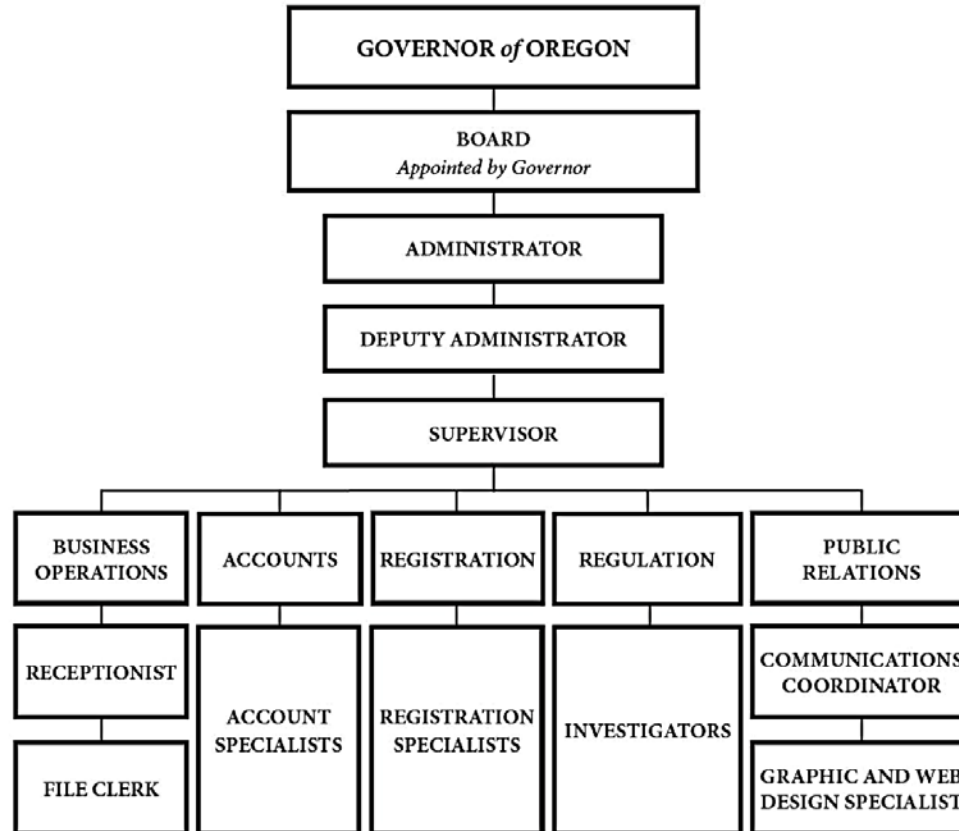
GOVERNOR of OREGON

BOARD
Appointed by Governor

ADMINISTRATOR

DEPUTY ADMINISTRATOR

SUPERVISOR

BUSINESS OPERATIONS

ACCOUNTS

REGISTRATION

REGULATION

PUBLIC RELATIONS

RECEPTIONIST

FILE CLERK

ACCOUNT SPECIALISTS

REGISTRATION SPECIALISTS

INVESTIGATORS

COMMUNICATIONS COORDINATOR

GRAPHIC AND WEB DESIGN SPECIALIST